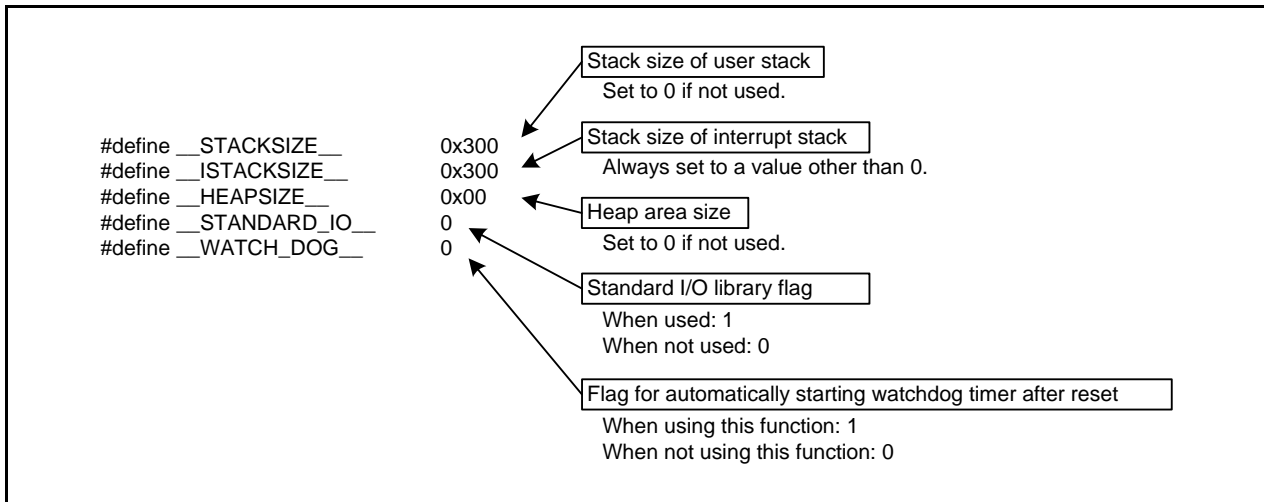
Stack size of user stack
Set to 0 if not used.

#define __STACKSIZE__ 0x300
#define __ISTACKSIZE__ 0x300
#define __HEAPSIZE__ 0x00
#define __STANDARD_IO__ 0
#define __WATCH_DOG__ 0

Stack size of interrupt stack
Always set to a value other than 0.

Heap area size
Set to 0 if not used.

Standard I/O library flag
When used: 1
When not used: 0

Flag for automatically starting watchdog timer after reset
When using this function: 1
When not using this function: 0